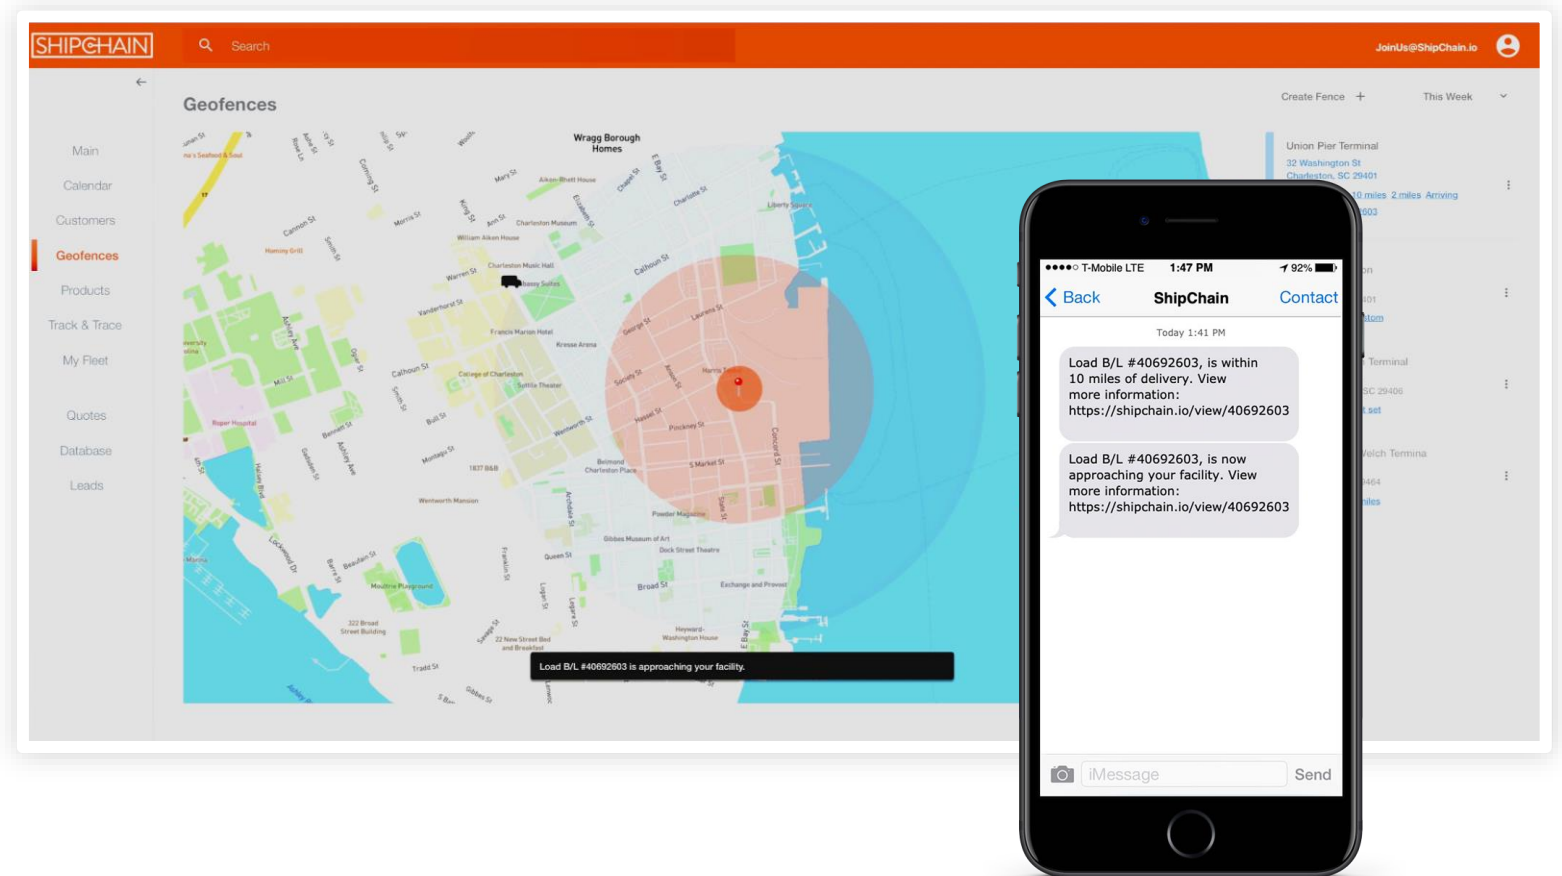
SHIPCHAIN

Search

JoinUs@ShipChain.io

Main
Calendar
Customers
Geofences
Products
Track & Trace
My Fleet
Quotes
Database
Leads

Geofences

Create Fence +

This Week

Union Pier Terminal
32 Washington St
Charleston, SC 29401
10 miles 2 miles Arriving

Wragg Borough Homes

Load B/L #40692603 is approaching your facility.

T-Mobile LTE 1:47 PM 92%

Back ShipChain Contact

Today 1:41 PM

Load B/L #40692603, is within 10 miles of delivery. View more information: https://shipchain.io/view/40692603

Load B/L #40692603, is now approaching your facility. View more information: https://shipchain.io/view/40692603

iMessage

Send